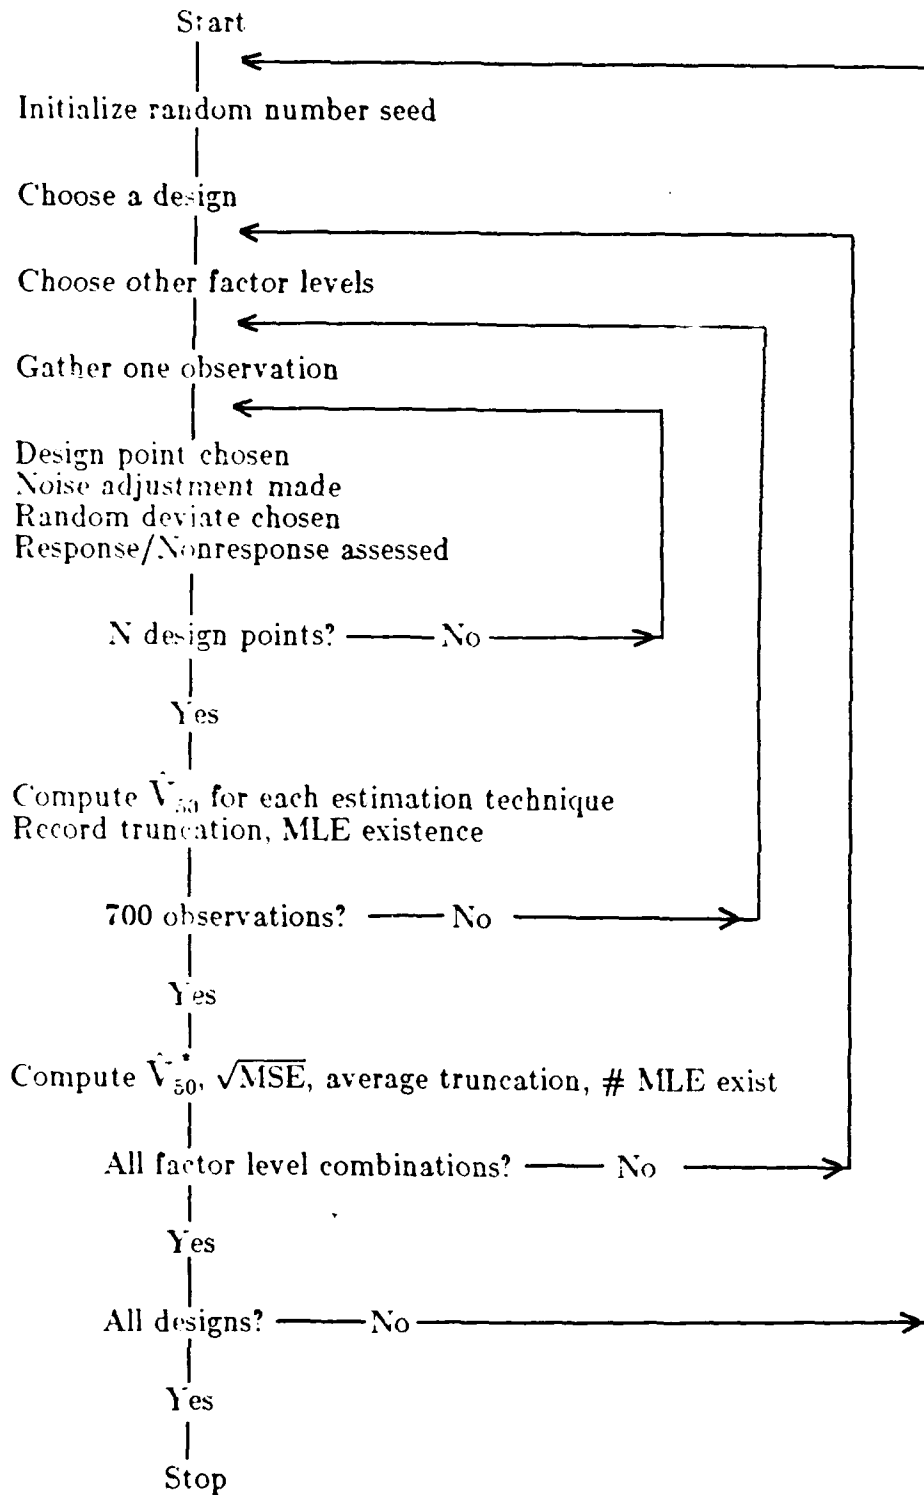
Start

Initialize random number seed

Choose a design

Choose other factor levels

Gather one observation

Design point chosen
Noise adjustment made
Random deviate chosen
Response/Nonresponse assessed

N design points? —— No

Yes

Compute $\hat{V}_{50}$ for each estimation technique
Record truncation, MLE existence

700 observations? —— No

Yes

Compute $\hat{V}^*_{50}$, $\sqrt{MSE}$, average truncation, # MLE exist

All factor level combinations? —— No

Yes

All designs? —— No

Yes

Stop